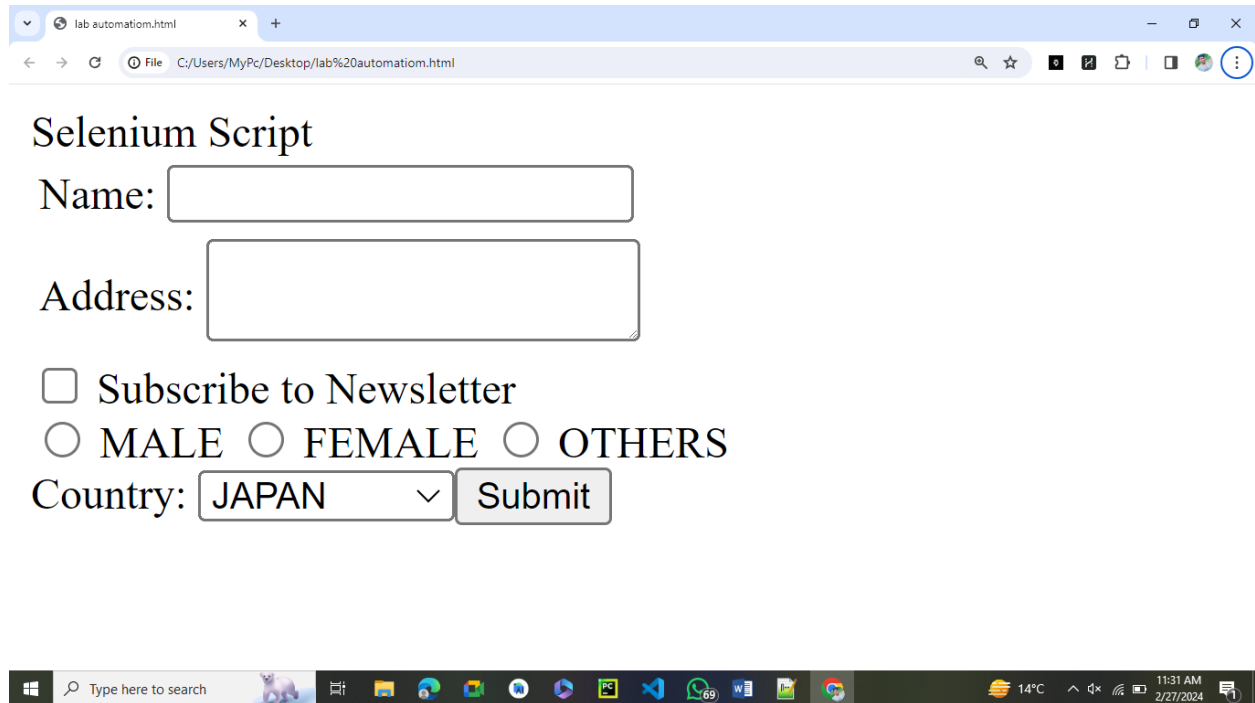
lab automatiom.html

File C:/Users/MyPc/Desktop/lab%20automatiom.html

Selenium Script

Name:

Address:

Subscribe to Newsletter

MALE FEMALE OTHERS

Country: JAPAN Submit

Type here to search

69

14°C

11:31 AM
2/27/2024